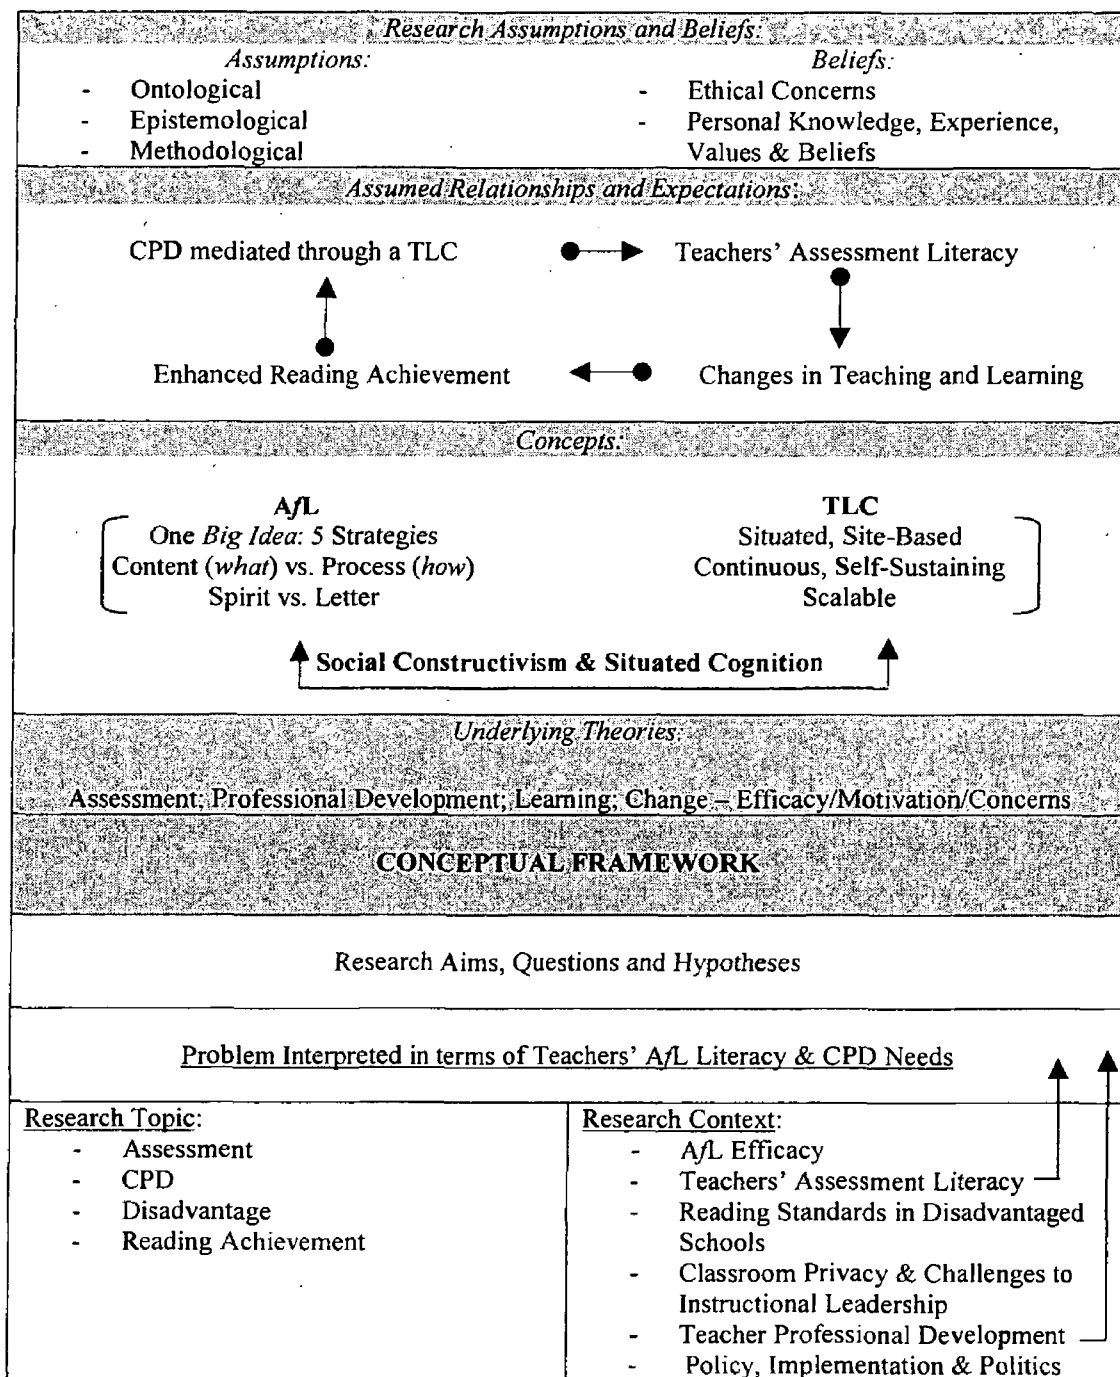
*Research Assumptions and Beliefs:*

*Assumptions:*
- Ontological
- Epistemological
- Methodological

*Beliefs:*
- Ethical Concerns
- Personal Knowledge, Experience, Values & Beliefs

*Assumed Relationships and Expectations:*

CPD mediated through a TLC → Teachers' Assessment Literacy

Teachers' Assessment Literacy → Changes in Teaching and Learning

Changes in Teaching and Learning → Enhanced Reading Achievement

Enhanced Reading Achievement → CPD mediated through a TLC

*Concepts:*

**AfL**
One *Big Idea*: 5 Strategies
Content (*what*) vs. Process (*how*)
Spirit vs. Letter

**TLC**
Situated, Site-Based
Continuous, Self-Sustaining
Scalable

**Social Constructivism & Situated Cognition**

*Underlying Theories:*

Assessment; Professional Development; Learning; Change – Efficacy/Motivation/Concerns

**CONCEPTUAL FRAMEWORK**

Research Aims, Questions and Hypotheses

Problem Interpreted in terms of Teachers' AfL Literacy & CPD Needs

Research Topic:
- Assessment
- CPD
- Disadvantage
- Reading Achievement

Research Context:
- AfL Efficacy
- Teachers' Assessment Literacy
- Reading Standards in Disadvantaged Schools
- Classroom Privacy & Challenges to Instructional Leadership
- Teacher Professional Development
- Policy, Implementation & Politics